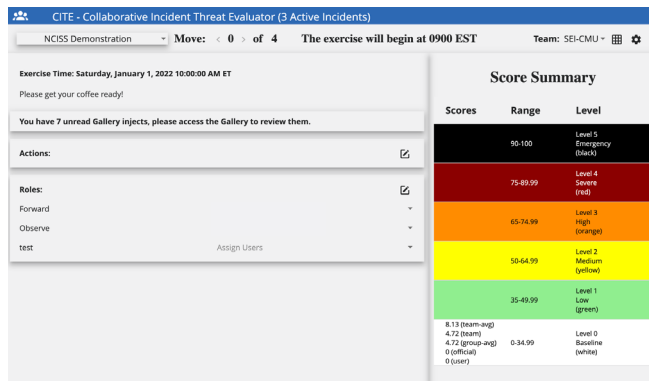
CITE - Collaborative Incident Threat Evaluator (3 Active Incidents)

NCISS Demonstration

Move: < 0 > of 4

The exercise will begin at 0900 EST

Team: SEI-CMU

Exercise Time: Saturday, January 1, 2022 10:00:00 AM ET

Please get your coffee ready!

You have 7 unread Gallery injects, please access the Gallery to review them.

Actions:

Roles:

Forward

Observe

test

Assign Users

Score Summary

| Scores | Range | Level |
|---|---|---|
| | 90-100 | Level 5 Emergency (black) |
| | 75-89.99 | Level 4 Severe (red) |
| | 65-74.99 | Level 3 High (orange) |
| | 50-64.99 | Level 2 Medium (yellow) |
| | 35-49.99 | Level 1 Low (green) |
| 8.13 (team-avg) 4.72 (team) 4.72 (group-avg) 0 (official) 0 (user) | 0-34.99 | Level 0 Baseline (white) |